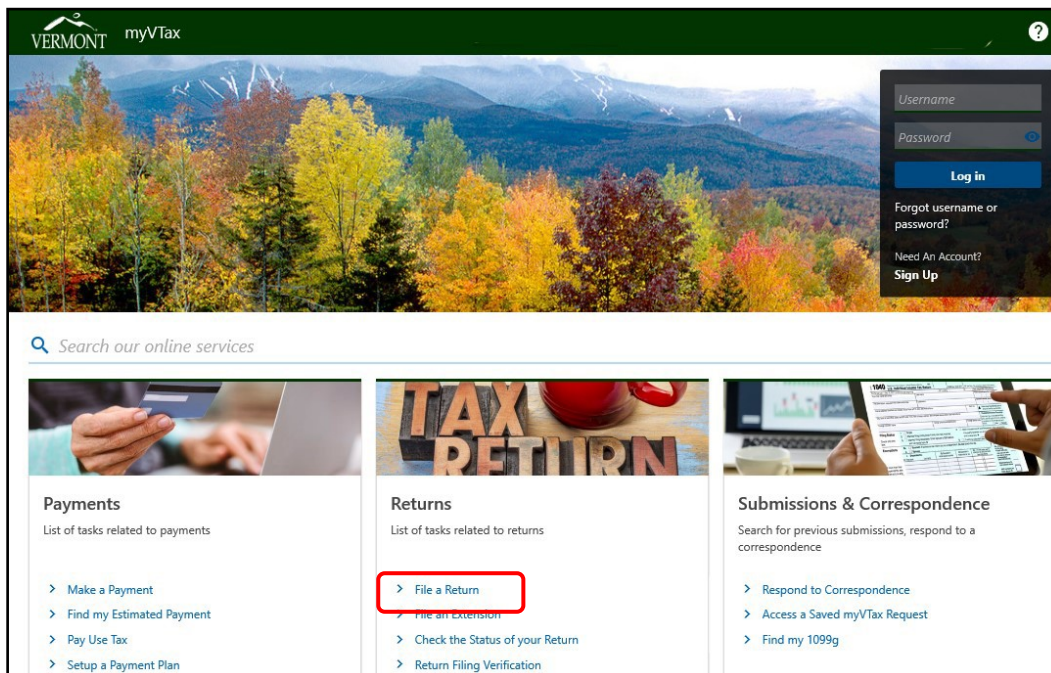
VERMONT myVTax

?

Username

Password

Log in

Forgot username or password?

Need An Account?

Sign Up

Search our online services

TAX RETURN

Payments

List of tasks related to payments

Make a Payment

Find my Estimated Payment

Pay Use Tax

Setup a Payment Plan

Returns

List of tasks related to returns

File a Return

File an Extension

Check the Status of your Return

Return Filing Verification

Submissions & Correspondence

Search for previous submissions, respond to a correspondence

Respond to Correspondence

Access a Saved myVTax Request

Find my 1099g